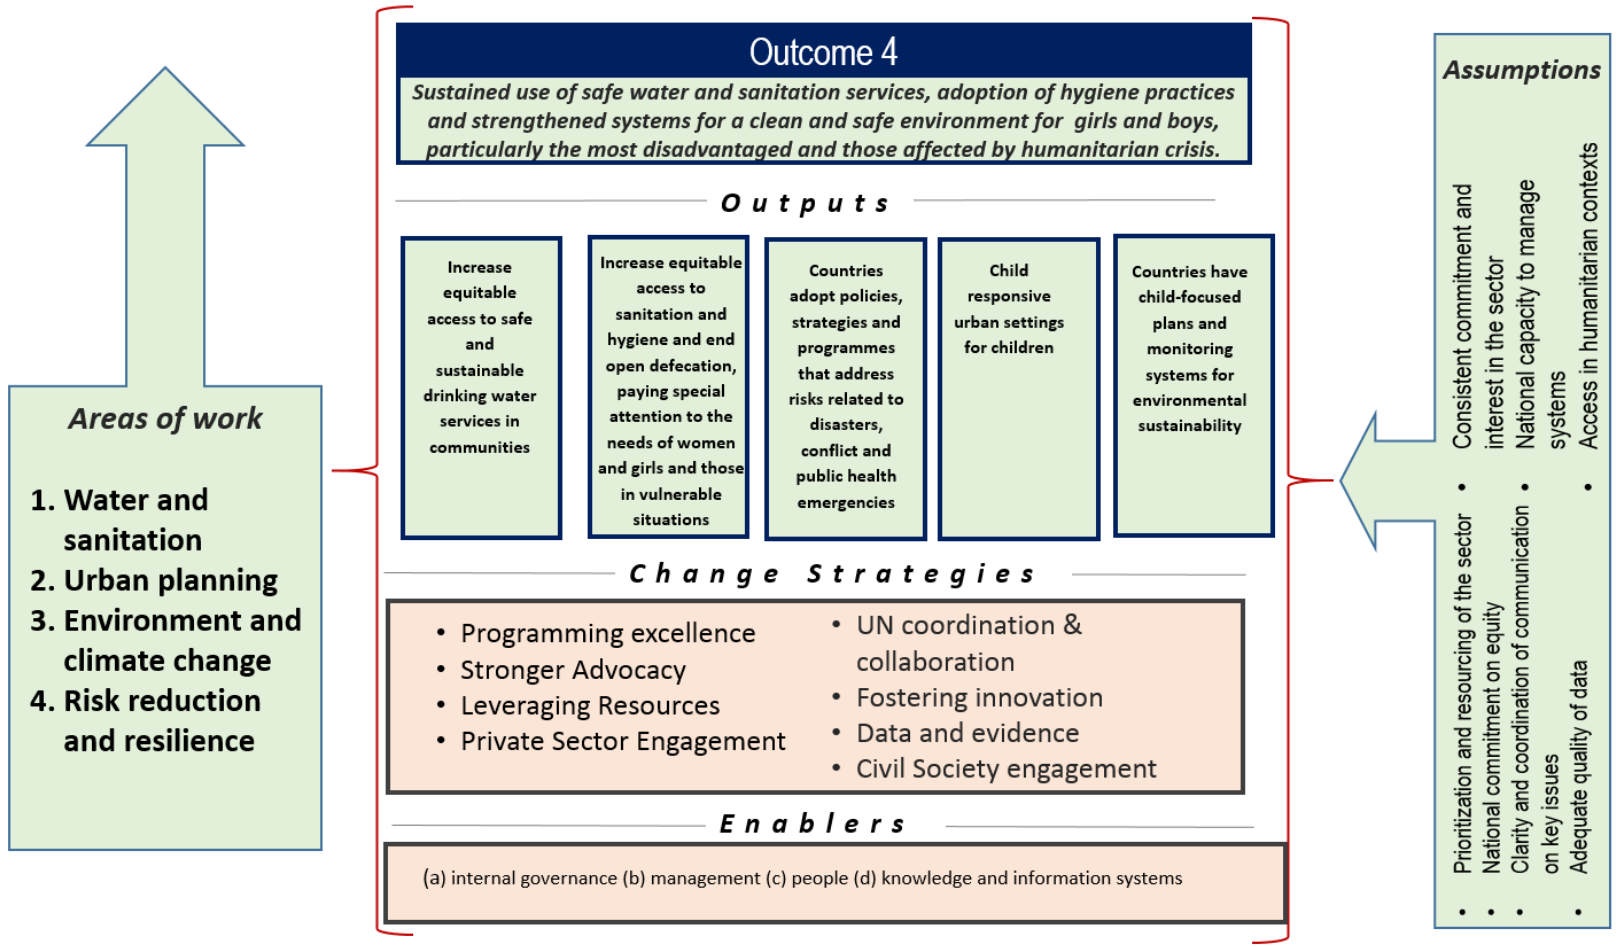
Areas of work

1. Water and sanitation
2. Urban planning
3. Environment and climate change
4. Risk reduction and resilience

Outcome 4

Sustained use of safe water and sanitation services, adoption of hygiene practices and strengthened systems for a clean and safe environment for girls and boys, particularly the most disadvantaged and those affected by humanitarian crisis.

Outputs

Increase equitable access to safe and sustainable drinking water services in communities

Increase equitable access to sanitation and hygiene and end open defecation, paying special attention to the needs of women and girls and those in vulnerable situations

Countries adopt policies, strategies and programmes that address risks related to disasters, conflict and public health emergencies

Child responsive urban settings for children

Countries have child-focused plans and monitoring systems for environmental sustainability

Change Strategies

- Programming excellence
- Stronger Advocacy
- Leveraging Resources
- Private Sector Engagement
- UN coordination & collaboration
- Fostering innovation
- Data and evidence
- Civil Society engagement

Enablers

(a) internal governance (b) management (c) people (d) knowledge and information systems

Assumptions

- Prioritization and resourcing of the sector
- National commitment on equity
- Clarity and coordination of communication on key issues
- Adequate quality of data
- Consistent commitment and interest in the sector
- National capacity to manage systems
- Access in humanitarian contexts